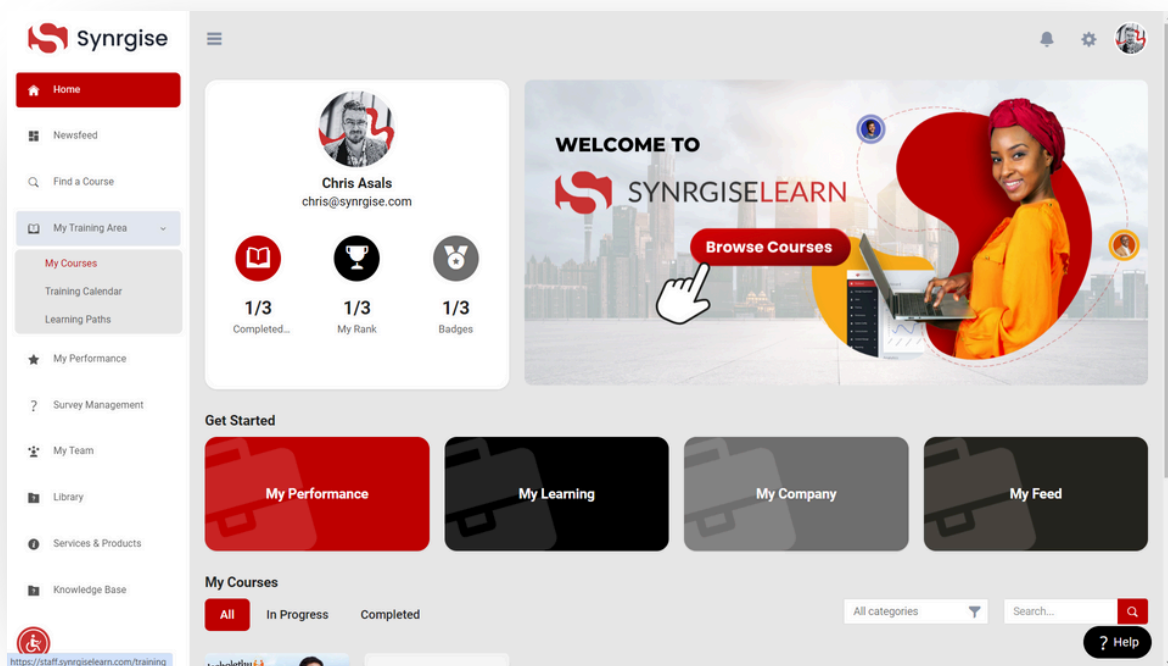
Synrgise

Home
Newsfeed
Find a Course
My Training Area
My Courses
Training Calendar
Learning Paths
My Performance
Survey Management
My Team
Library
Services & Products
Knowledge Base

Chris Asals
chris@synrgise.com

1/3
Completed...
1/3
My Rank
1/3
Badges

WELCOME TO
SYNRGISELEARN
Browse Courses

Get Started
My Performance
My Learning
My Company
My Feed

My Courses
All
In Progress
Completed
All categories
Search...
? Help

https://staff.synrgiselearn.com/training